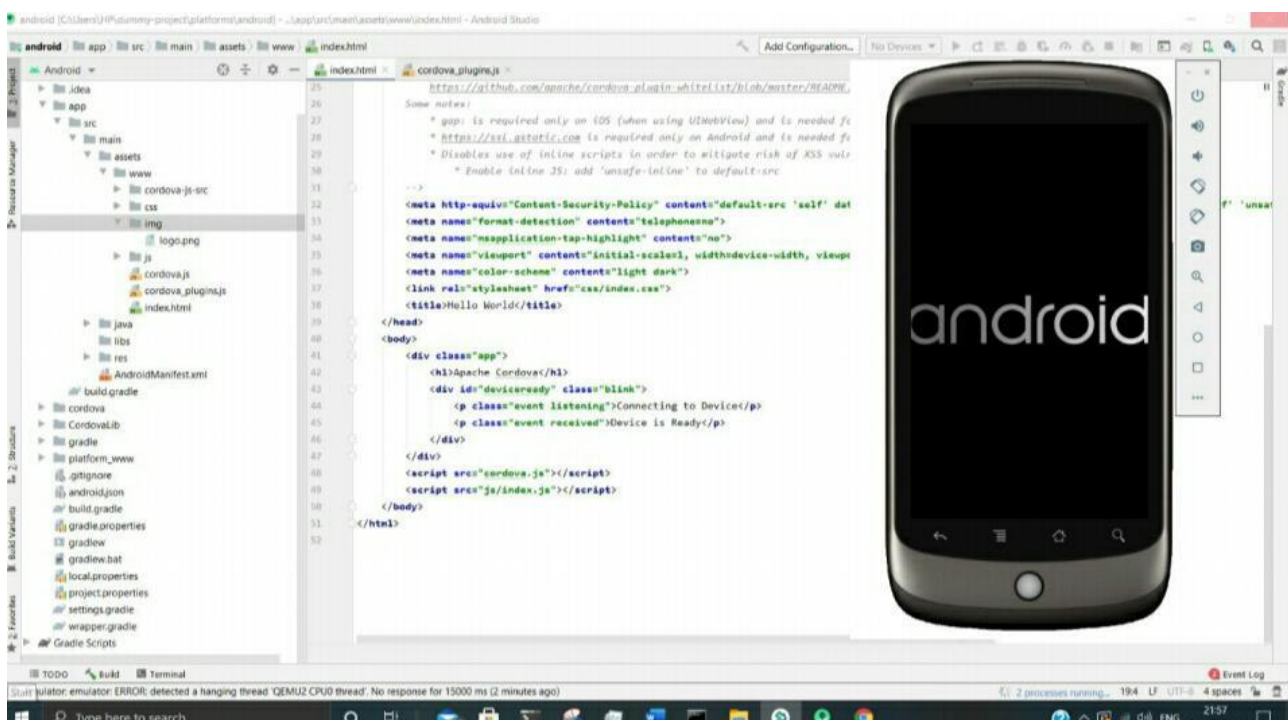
android [C:\Users\HP\dummy-project\platforms\android] - ...\app\src\main\assets\www\index.html - Android Studio

android | app | src | main | assets | www | index.html

Add Configuration... | No Devices

Android

.idea
app
src
main
assets
www
cordova-js-src
css
img
logo.png
js
cordova.js
cordova_plugins.js
index.html
java
libs
res
AndroidManifest.xml
build.gradle
cordova
CordovaLib
gradle
platform_www
.gitignore
android.json
build.gradle
gradle.properties
gradlew
gradlew.bat
local.properties
project.properties
settings.gradle
wrapper.gradle
Gradle Scripts

index.html | cordova_plugins.js

25 https://github.com/apache/cordova-plugin-whitelist/blob/master/README.
26 Some notes:
27 * gap: is required only on iOS (when using UIWebView) and is needed f
28 * https://ssl.gstatic.com is required only on Android and is needed f
29 * Disables use of inline scripts in order to mitigate risk of XSS vul
30 * Enable inline JS: add 'unsafe-inline' to default-src
31 -->
32 <meta http-equiv="Content-Security-Policy" content="default-src 'self' dat f' 'unsa
33 <meta name="format-detection" content="telephone=no">
34 <meta name="msapplication-tap-highlight" content="no">
35 <meta name="viewport" content="initial-scale=1, width=device-width, viewp
36 <meta name="color-scheme" content="light dark">
37 <link rel="stylesheet" href="css/index.css">
38 <title>Hello World</title>
39 </head>
40 <body>
41 <div class="app">
42 <h1>Apache Cordova</h1>
43 <div id="deviceready" class="blink">
44 <p class="event listening">Connecting to Device</p>
45 <p class="event received">Device is Ready</p>
46 </div>
47 </div>
48 <script src="cordova.js"></script>
49 <script src="js/index.js"></script>
50 </body>
51 </html>
52

android

TODO | Build | Terminal | Event Log

ulator: emulator: ERROR: detected a hanging thread 'QEMU2 CPU0 thread'. No response for 15000 ms (2 minutes ago)

2 processes running... 19:4 LF UTF-8 4 spaces

Type here to search

21:57 ENG